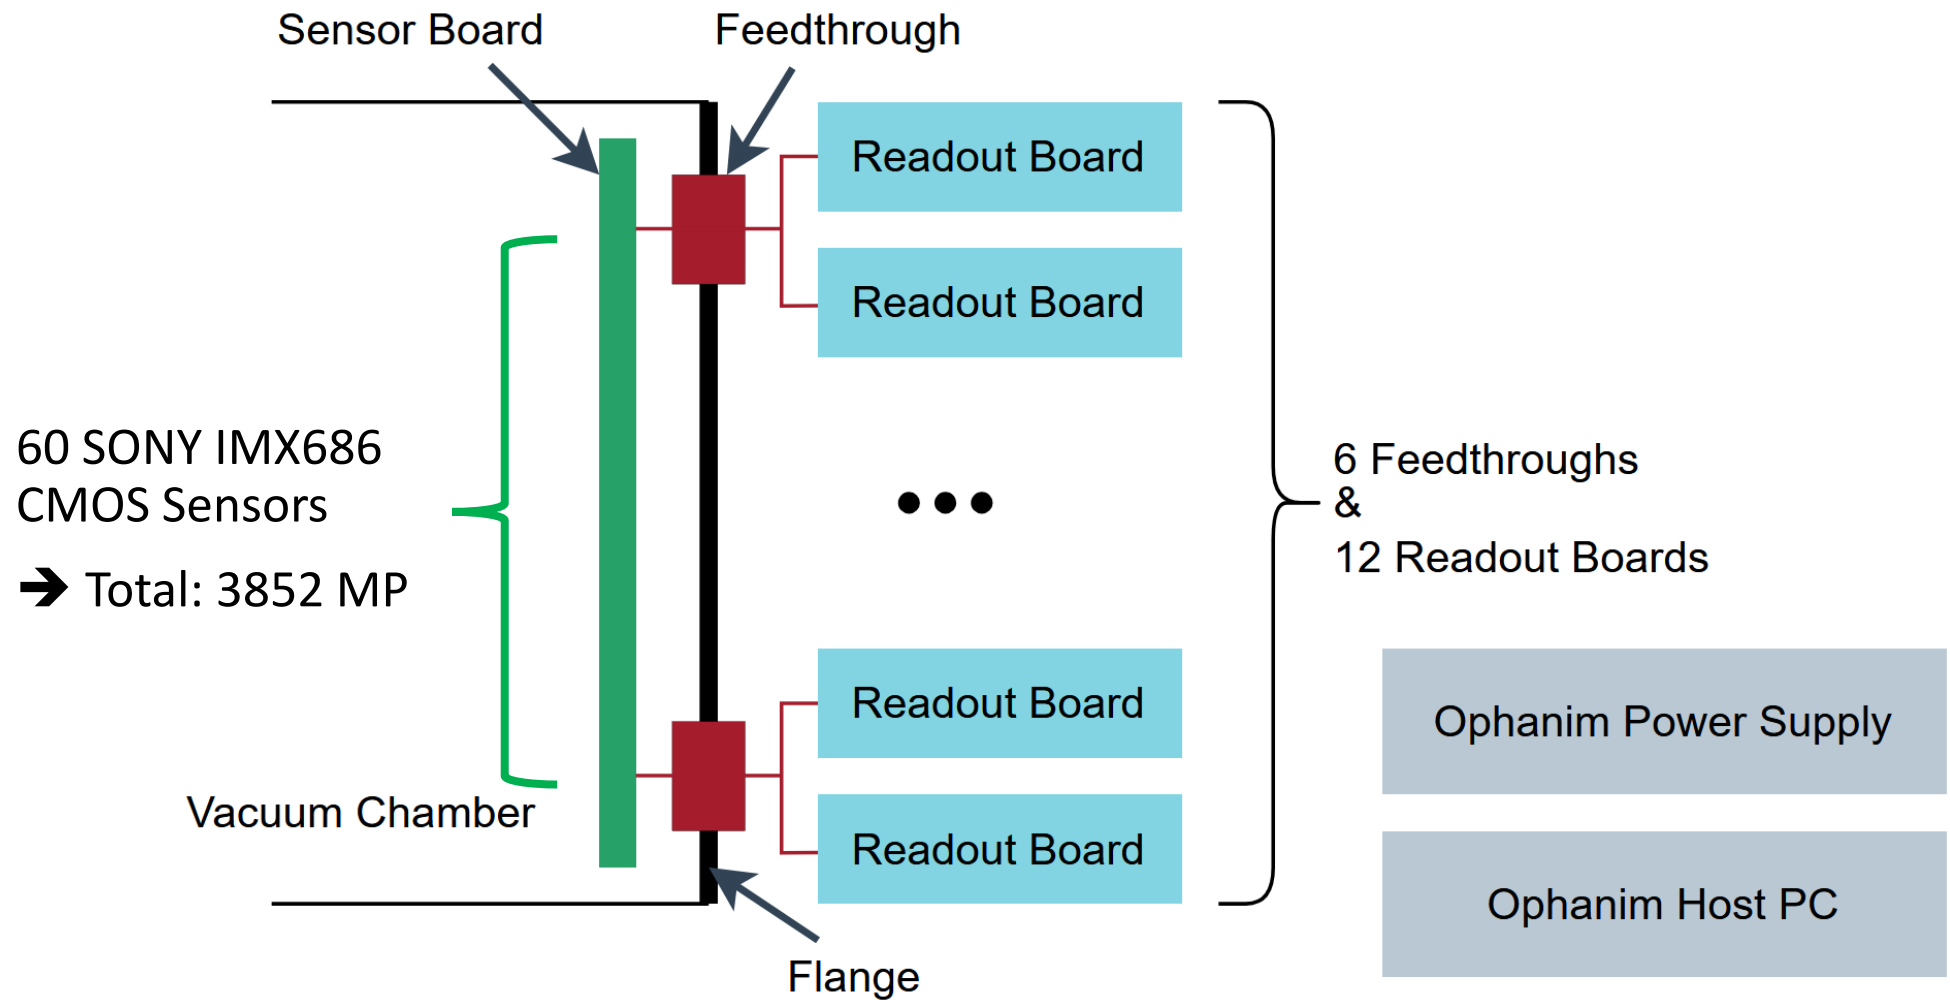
Sensor Board

Feedthrough

Readout Board

Readout Board

60 SONY IMX686 CMOS Sensors

→ Total: 3852 MP

•••

6 Feedthroughs
&
12 Readout Boards

Readout Board

Ophanim Power Supply

Vacuum Chamber

Readout Board

Ophanim Host PC

Flange